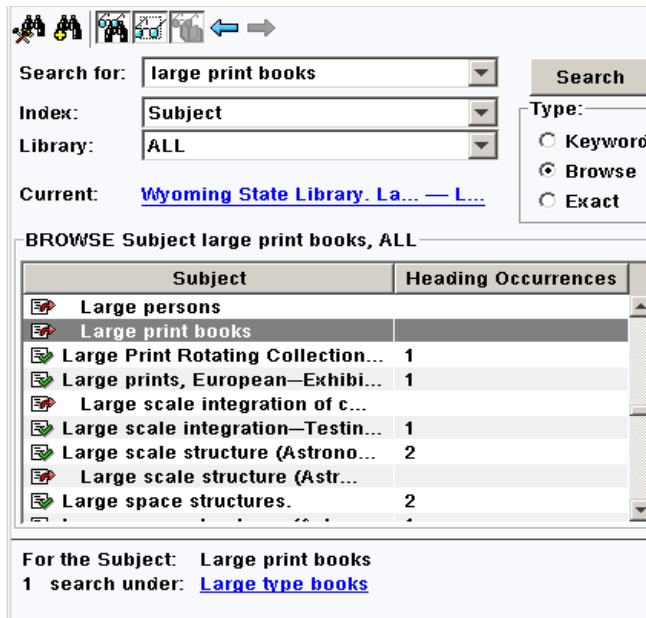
Search for: large print books

Index: Subject

Library: ALL

Current: Wyoming State Library. La... — L...

Search

Type:

Keyword

Browse

Exact

BROWSE Subject large print books, ALL

| Subject | Heading Occurrences |
|---|---|
| Large persons | |
| Large print books | |
| Large Print Rotating Collection... | 1 |
| Large prints, European—Exhibi... | 1 |
| Large scale integration of c... | |
| Large scale integration—Testin... | 1 |
| Large scale structure (Astrono... | 2 |
| Large scale structure (Astr... | |
| Large space structures. | 2 |
| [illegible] | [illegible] |

For the Subject: Large print books
1 search under: Large type books